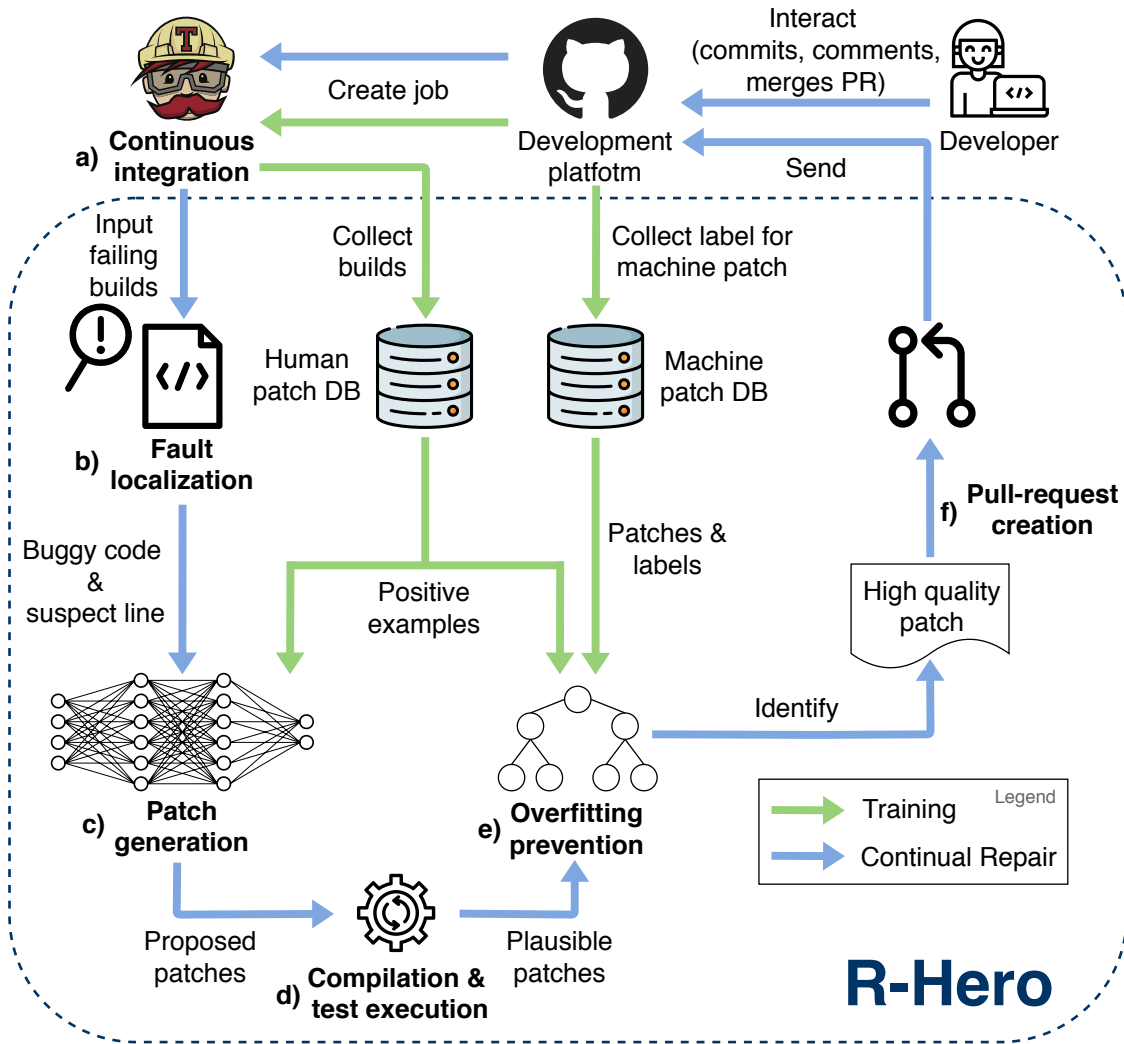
Create job

Interact (commits, comments, merges PR)

a) Continuous integration

Development platfotm

Developer

Send

Input failing builds

Collect builds

Collect label for machine patch

Human patch DB

Machine patch DB

b) Fault localization

f) Pull-request creation

Buggy code & suspect line

Patches & labels

Positive examples

High quality patch

Identify

c) Patch generation

e) Overfitting prevention

Legend

Training

Continual Repair

Proposed patches

d) Compilation & test execution

Plausible patches

R-Hero